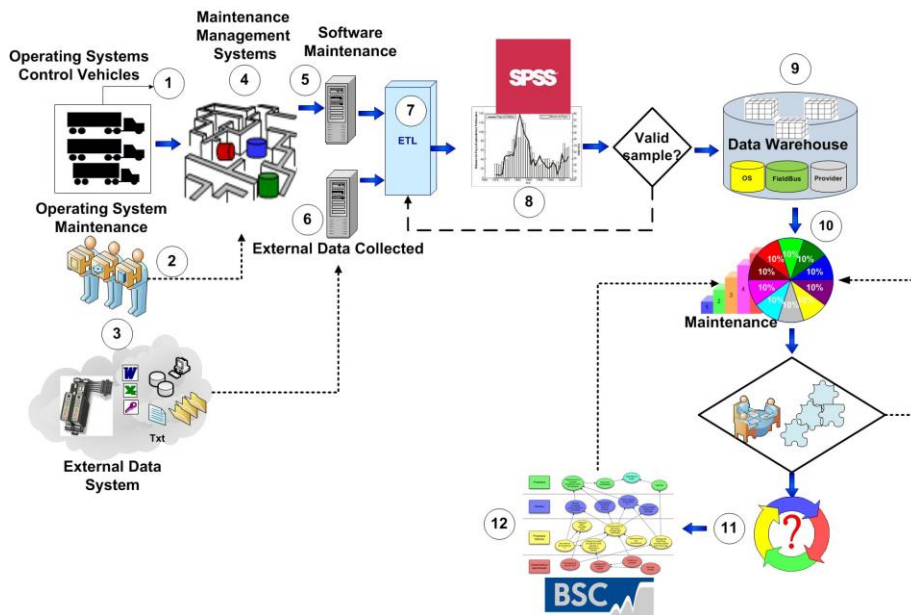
Operating Systems Control Vehicles

1

Maintenance Management Systems

4

5

Software Maintenance

7

ETL

SPSS

8

Valid sample?

9

Data Warehouse

OS

FieldBus

Provider

Operating System Maintenance

2

6

External Data Collected

10

10%

10%

10%

10%

10%

10%

10%

10%

10%

10%

1

2

3

4

Maintenance

3

W

X

Txt

External Data System

12

BSC

11

?